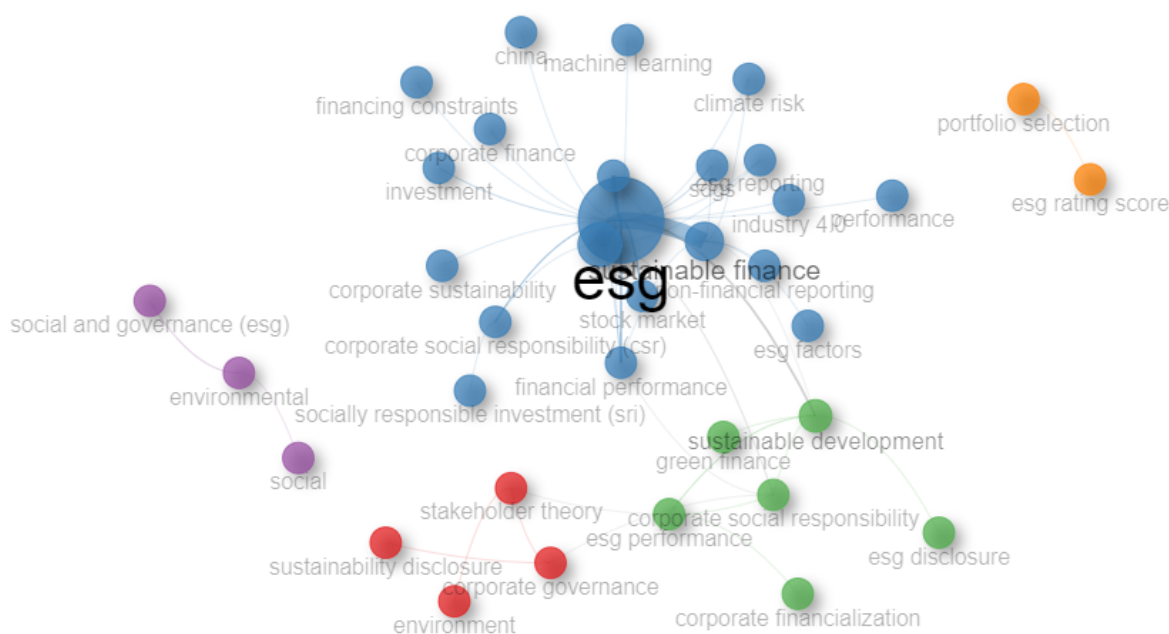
china
machine learning
financing constraints
climate risk
portfolio selection
corporate finance
investment
sdgs
esg reporting
industry 4.0
performance
esg rating score
sustainable finance
esg
corporate sustainability
non-financial reporting
social and governance (esg)
stock market
corporate social responsibility (csr)
esg factors
environmental
financial performance
socially responsible investment (sri)
sustainable development
green finance
social
stakeholder theory
corporate social responsibility
esg performance
esg disclosure
sustainability disclosure
corporate governance
corporate financialization
environment